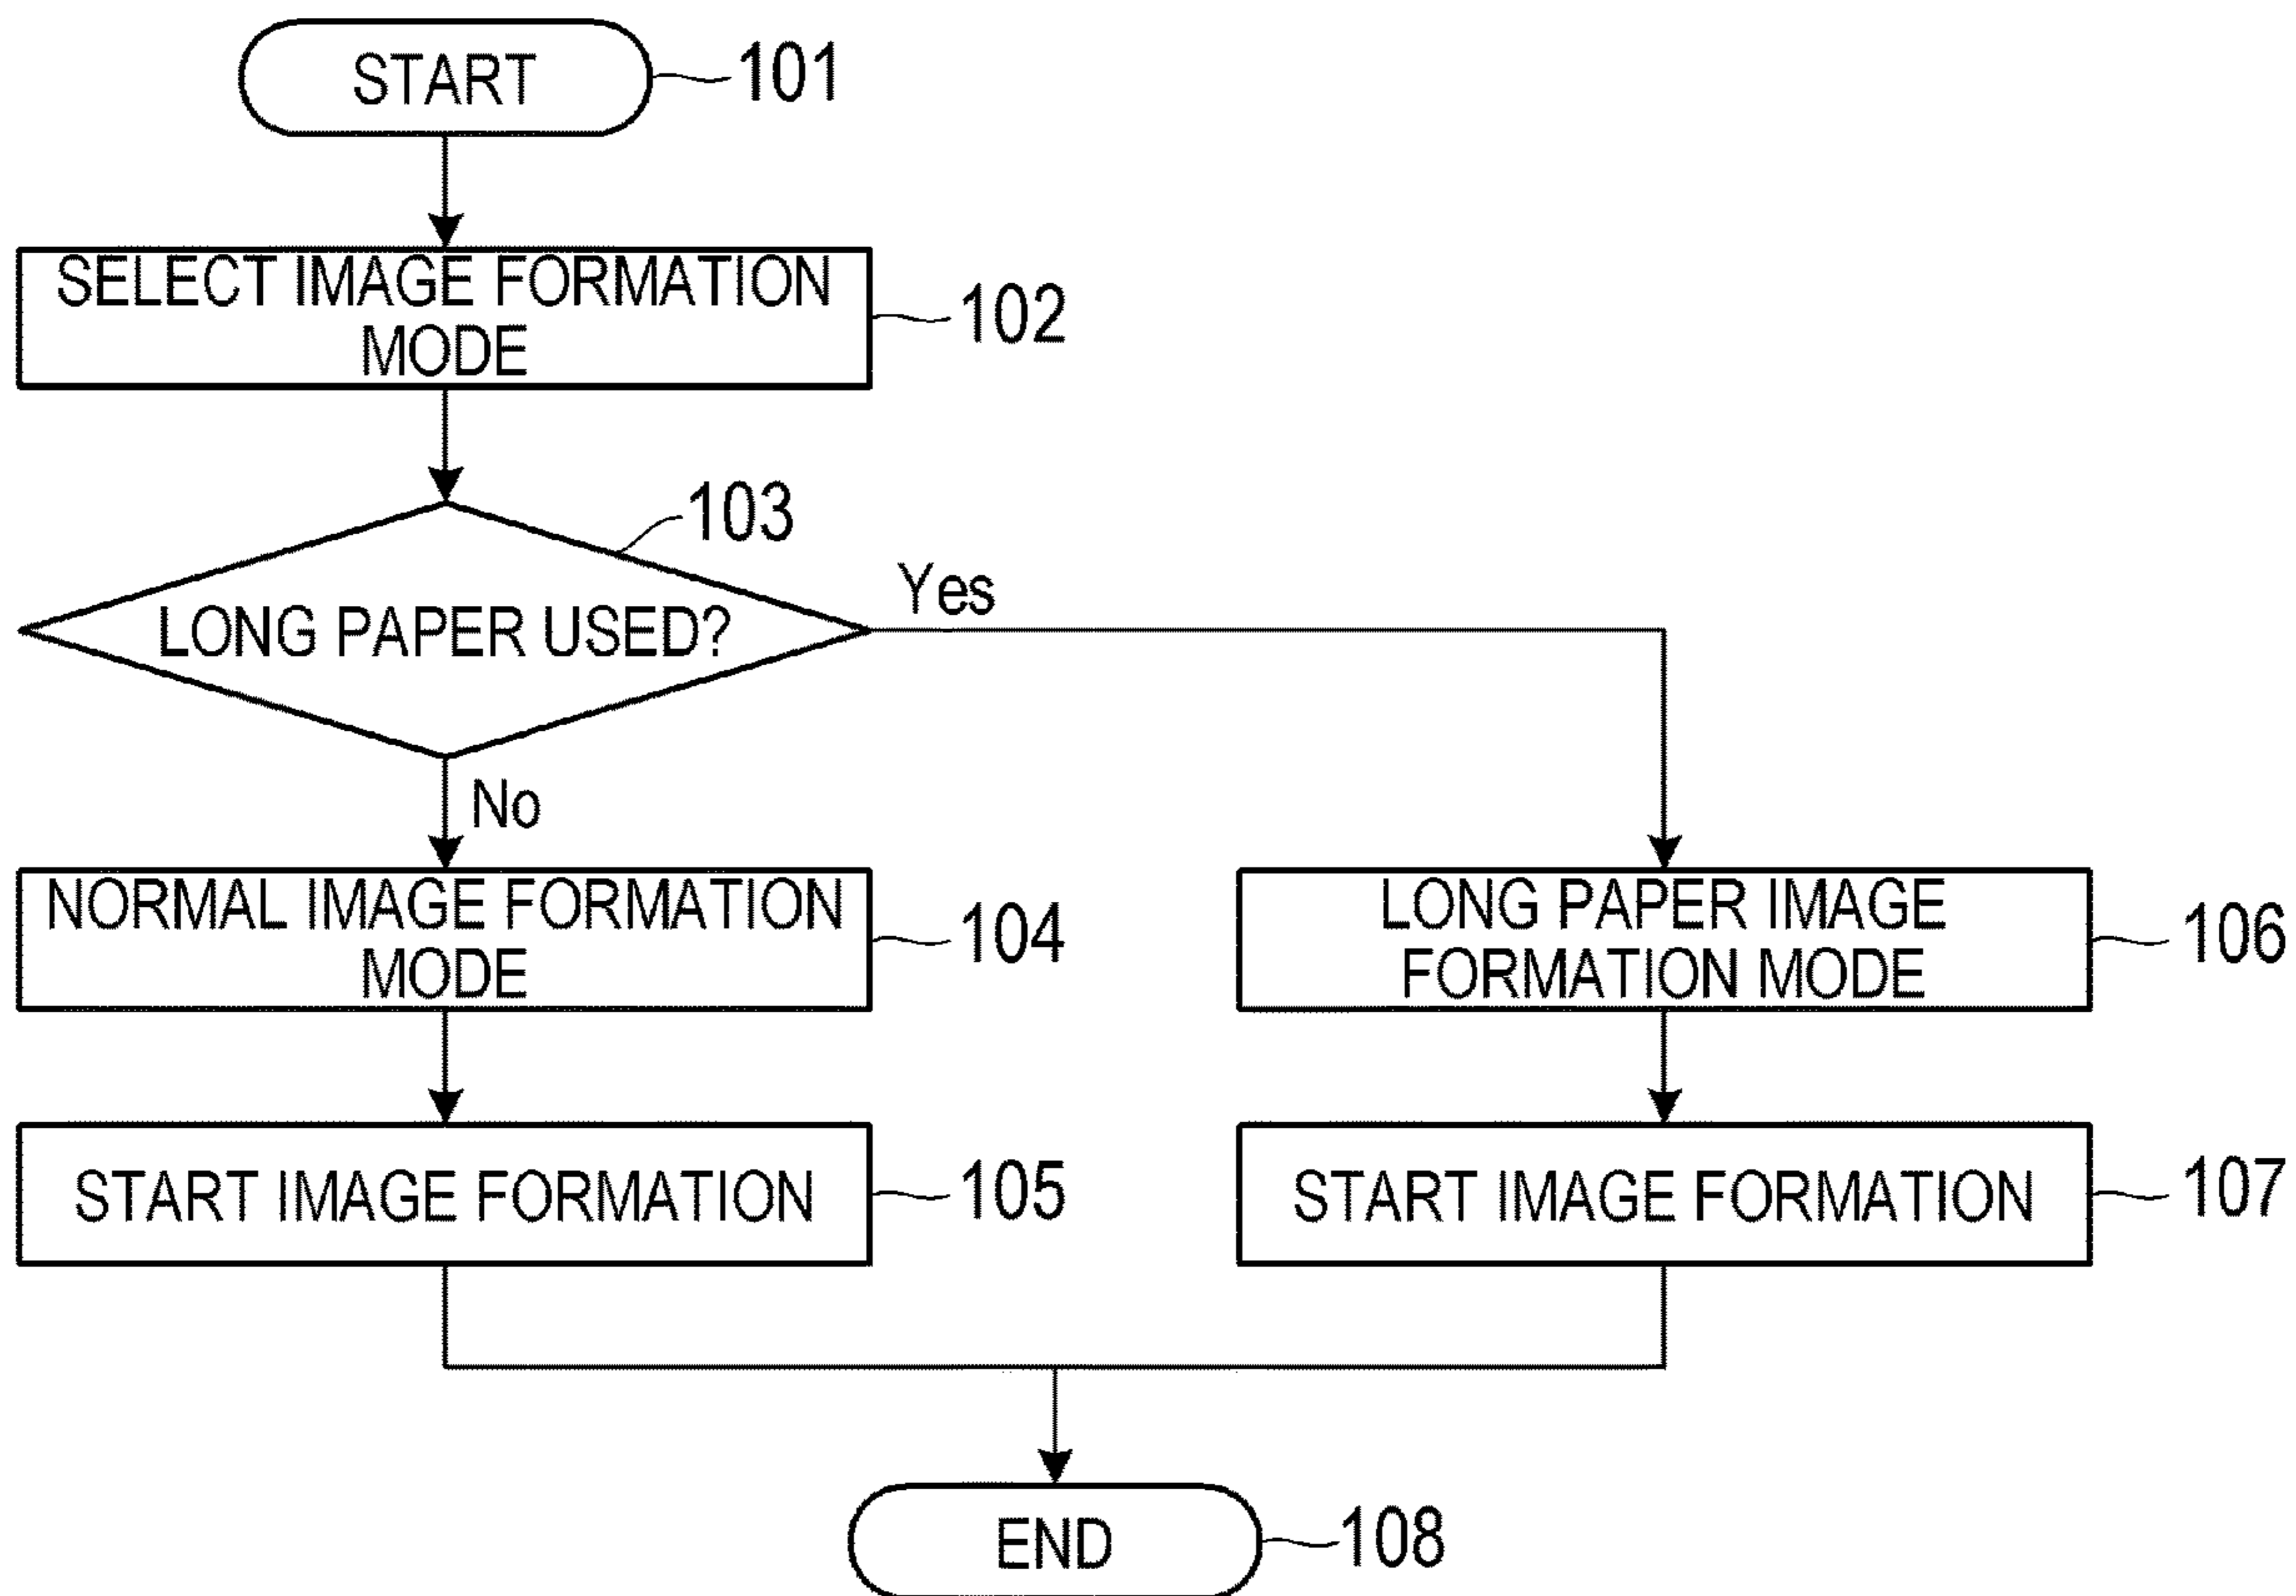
START
101

SELECT IMAGE FORMATION MODE
102

103
LONG PAPER USED?
Yes
No

NORMAL IMAGE FORMATION MODE
104

LONG PAPER IMAGE FORMATION MODE
106

START IMAGE FORMATION
105

START IMAGE FORMATION
107

END
108